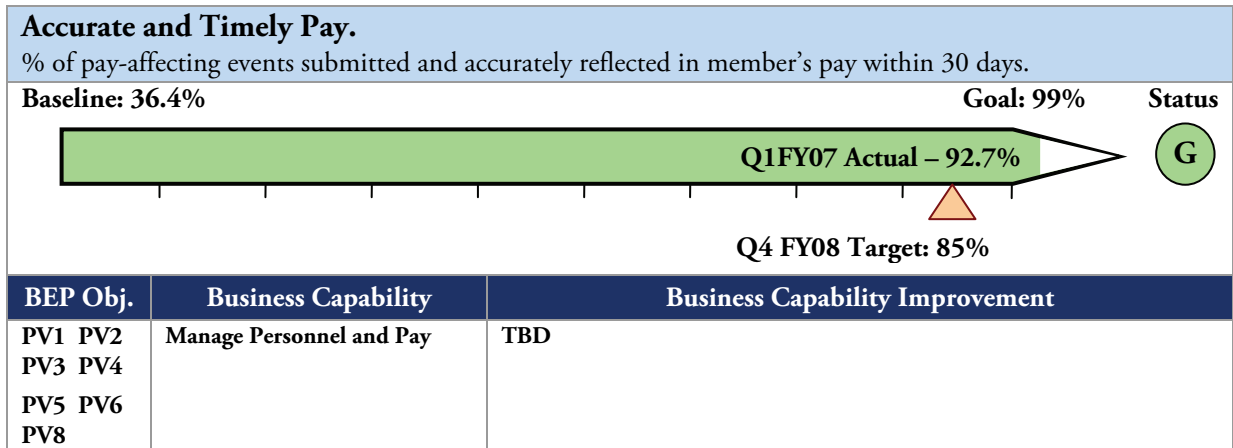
**Accurate and Timely Pay.**

% of pay-affecting events submitted and accurately reflected in member's pay within 30 days.

**Baseline: 36.4%** **Goal: 99%** **Status**

**Q1FY07 Actual – 92.7%**

**G**

**Q4 FY08 Target: 85%**

| BEP Obj. | Business Capability | Business Capability Improvement |
|---|---|---|
| PV1 PV2 PV3 PV4 PV5 PV6 PV8 | Manage Personnel and Pay | TBD |